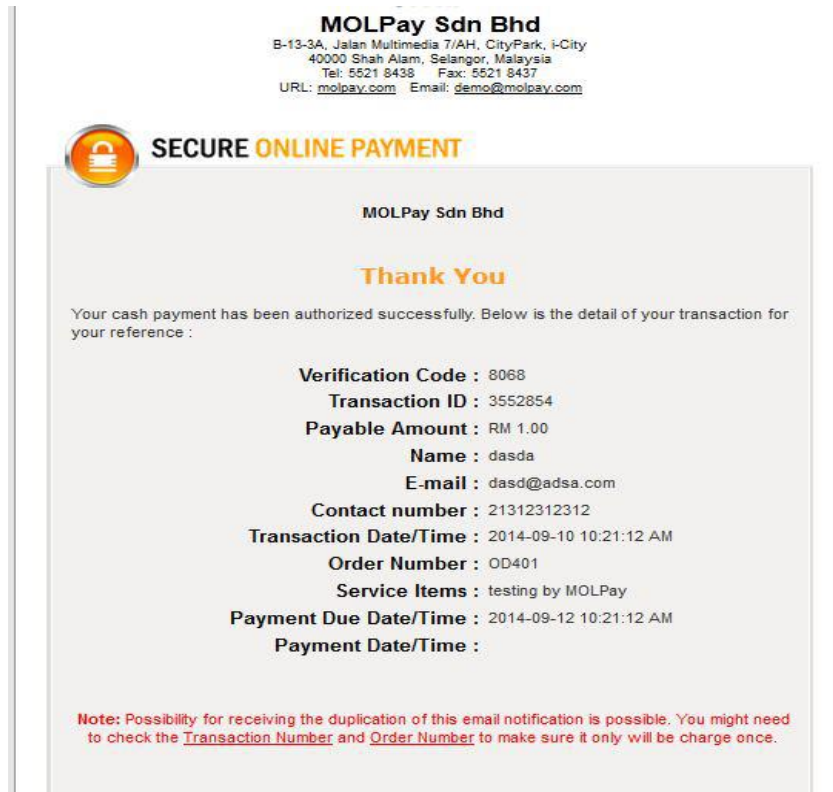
MOLPay Sdn Bhd
B-13-3A, Jalan Multimedia 7/AH, CityPark, i-City
40000 Shah Alam, Selangor, Malaysia
Tel: 5521 8438 Fax: 5521 8437
URL: molpay.com Email: demo@molpay.com

SECURE ONLINE PAYMENT

MOLPay Sdn Bhd

Thank You

Your cash payment has been authorized successfully. Below is the detail of your transaction for your reference :

| | |
|---|---|
| Verification Code : | 8068 |
| Transaction ID : | 3552854 |
| Payable Amount : | RM 1.00 |
| Name : | dasda |
| E-mail : | dasd@adsa.com |
| Contact number : | 21312312312 |
| Transaction Date/Time : | 2014-09-10 10:21:12 AM |
| Order Number : | OD401 |
| Service Items : | testing by MOLPay |
| Payment Due Date/Time : | 2014-09-12 10:21:12 AM |
| Payment Date/Time : | |

Note: Possibility for receiving the duplication of this email notification is possible. You might need to check the Transaction Number and Order Number to make sure it only will be charge once.